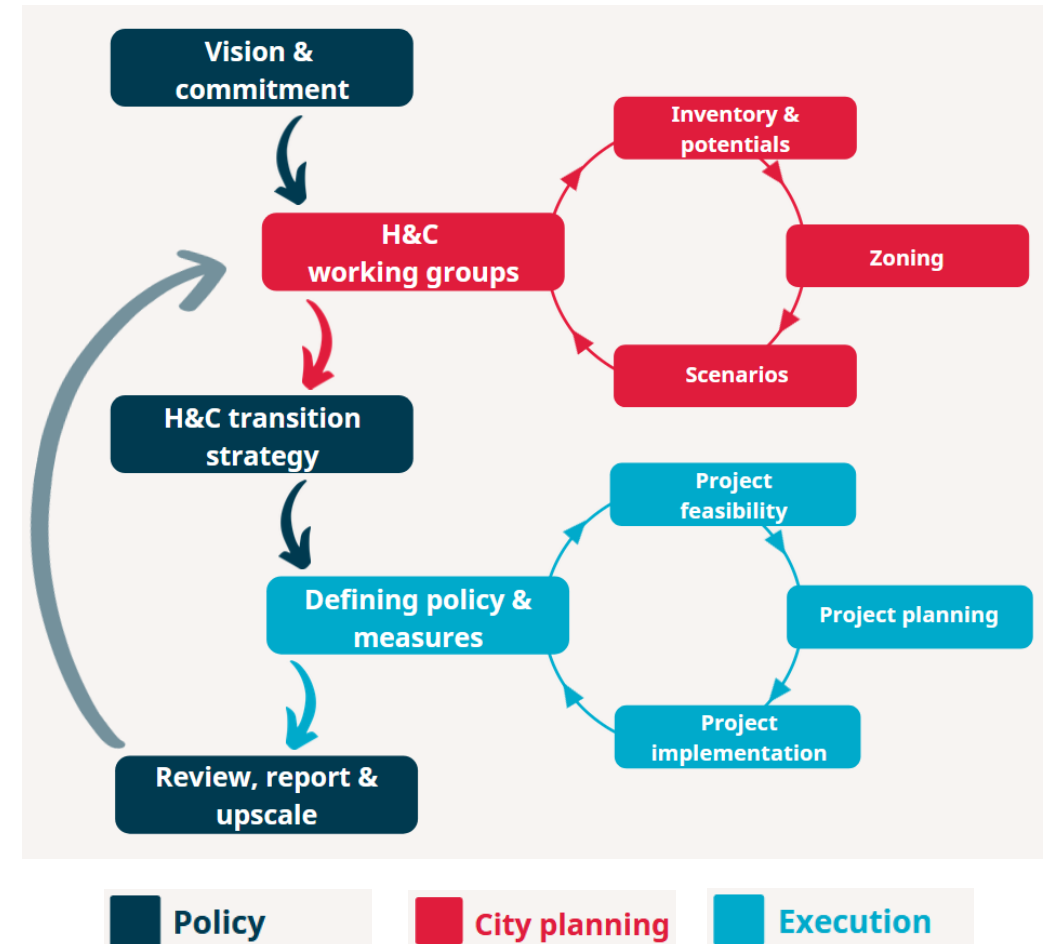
Vision & commitment

H&C working groups

Inventory & potentials

Zoning

Scenarios

H&C transition strategy

Project feasibility

Project planning

Project implementation

Defining policy & measures

Review, report & upscale

Policy

City planning

Execution